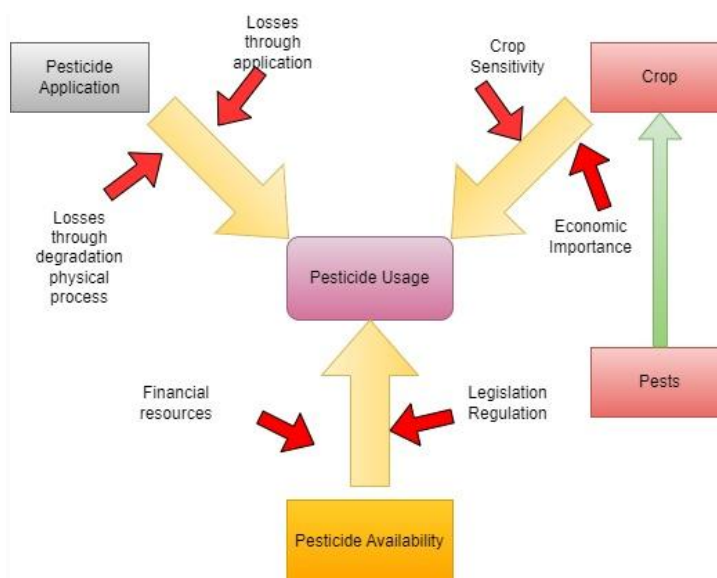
Pesticide Application

Losses through application

Crop Sensitivity

Crop

Losses through degradation physical process

Economic Importance

Pesticide Usage

Financial resources

Legislation Regulation

Pests

Pesticide Availability